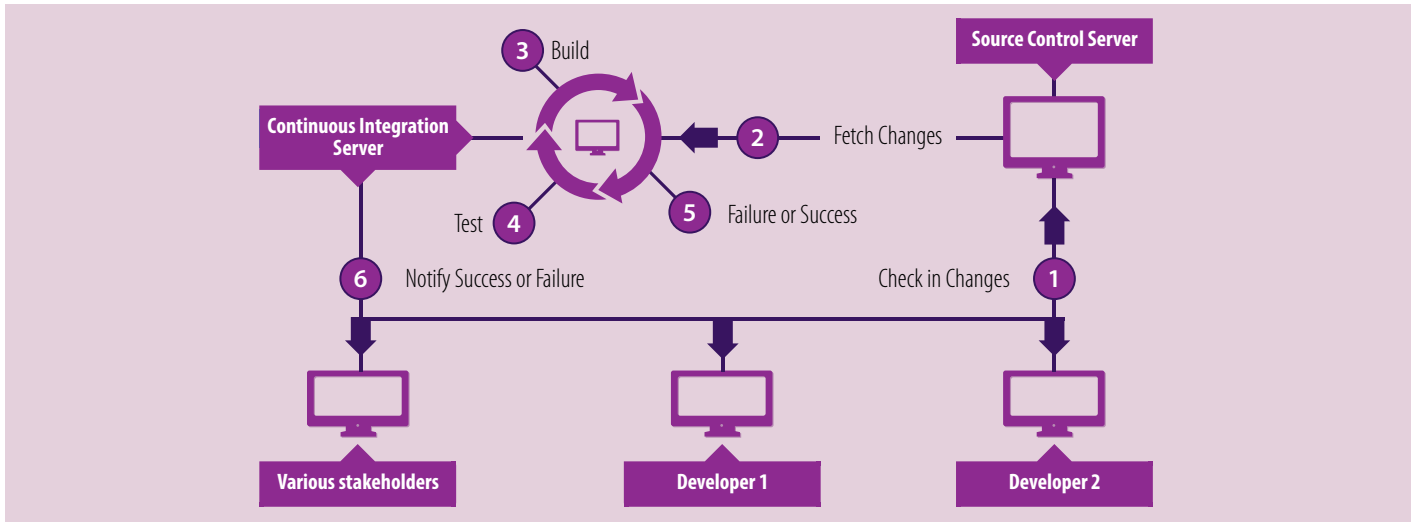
3 Build

Source Control Server

Continuous Integration Server

2 Fetch Changes

Test 4

5 Failure or Success

6 Notify Success or Failure

Check in Changes 1

Various stakeholders

Developer 1

Developer 2